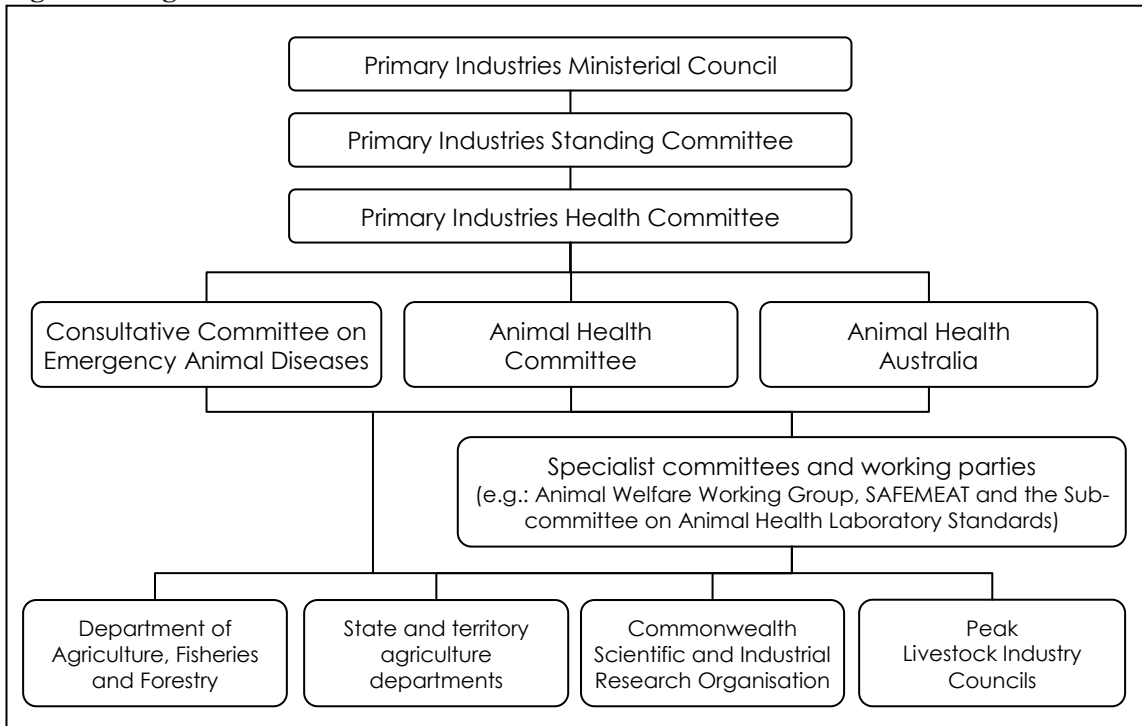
Primary Industries Ministerial Council

Primary Industries Standing Committee

Primary Industries Health Committee

Consultative Committee on Emergency Animal Diseases

Animal Health Committee

Animal Health Australia

Specialist committees and working parties (e.g.: Animal Welfare Working Group, SAFEMEAT and the Subcommittee on Animal Health Laboratory Standards)

Department of Agriculture, Fisheries and Forestry

State and territory agriculture departments

Commonwealth Scientific and Industrial Research Organisation

Peak Livestock Industry Councils